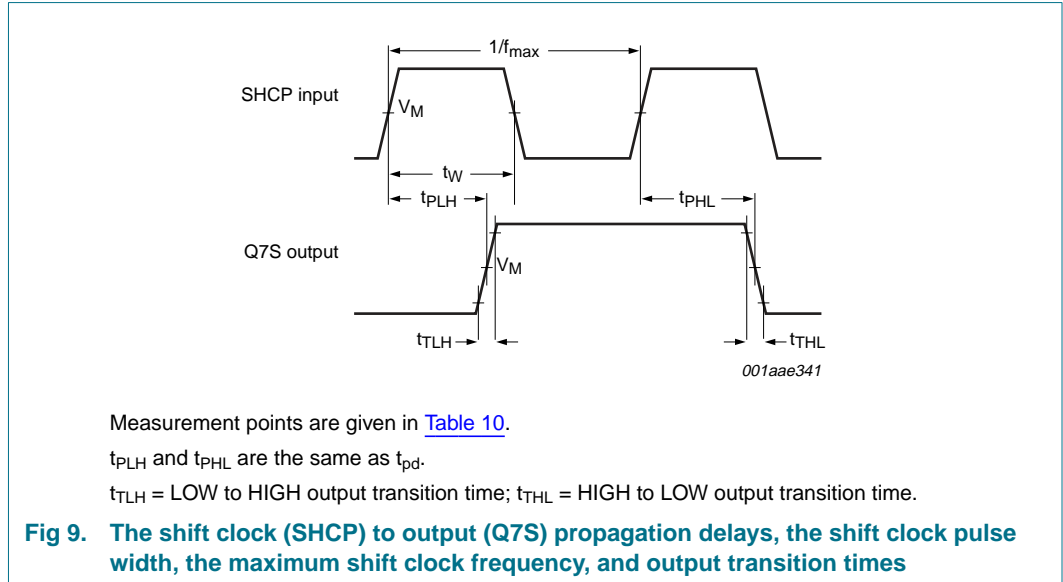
$1/f_{max}$

SHCP input

$V_M$

$t_W$

$t_{PLH}$

$t_{PHL}$

Q7S output

$V_M$

$t_{TLH}$

$t_{THL}$

001aae341

Measurement points are given in Table 10.

$t_{PLH}$ and $t_{PHL}$ are the same as $t_{pd}$.

$t_{TLH}$ = LOW to HIGH output transition time; $t_{THL}$ = HIGH to LOW output transition time.

Fig 9. The shift clock (SHCP) to output (Q7S) propagation delays, the shift clock pulse width, the maximum shift clock frequency, and output transition times